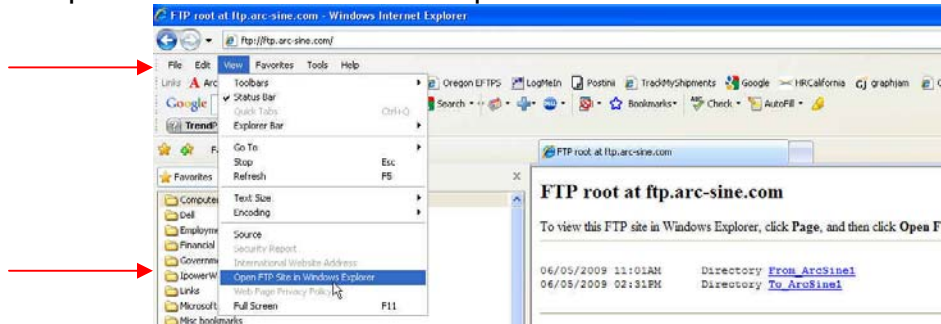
FTP root at ftp.arc-sine.com - Windows Internet Explorer

ftp://ftp.arc-sine.com/

File Edit View Favorites Tools Help

Links Arc Oregon EFTPS LogMeIn Postini TrackMyShipments Google HRCalifornia graphjam

Google Search Bookmarks Check AutoFill

TrendP

Toolbars
Status Bar
Quick Tabs Ctrl+Q
Explorer Bar

Go To
Stop Esc
Refresh F5

Text Size
Encoding

Source
Security Report
International Website Address
Open FTP Site in Windows Explorer
Web Page Privacy Policy...
Full Screen F11

Favorites

Computer
Dell
Employm
Financial
Governm
IpowerW
Links
Microsoft
Misc bookmarks

FTP root at ftp.arc-sine.com

FTP root at ftp.arc-sine.com

To view this FTP site in Windows Explorer, click Page, and then click Open F

06/05/2009 11:01AM Directory From_ArcSine1
06/05/2009 02:31PM Directory To_ArcSine1